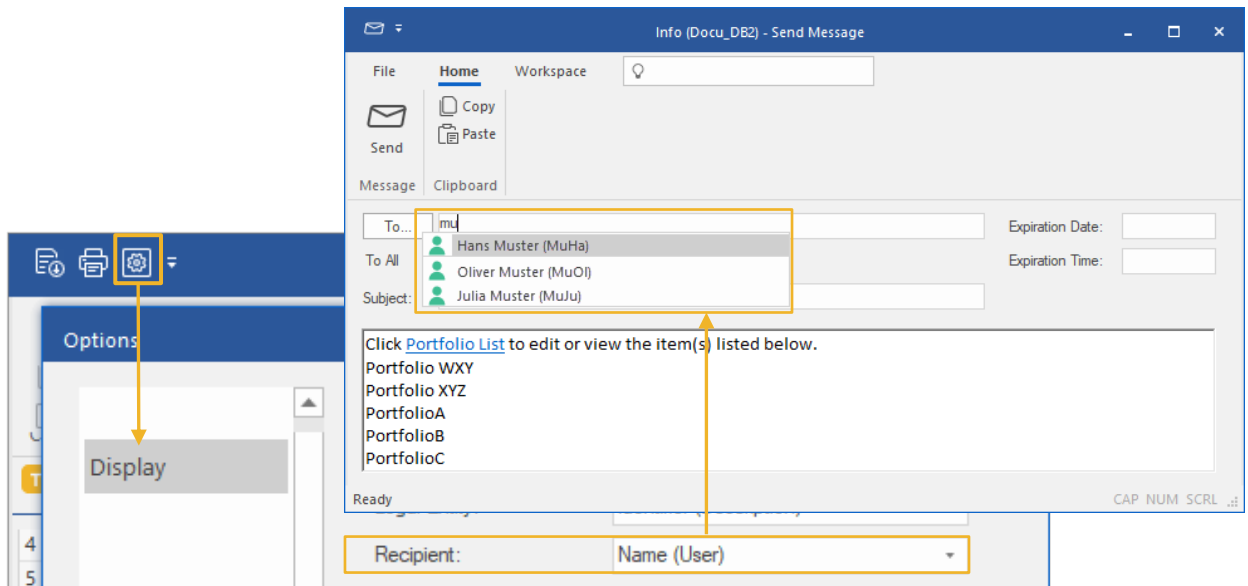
Info (Docu_DB2) - Send Message

File Home Workspace

Send
Message

Copy
Paste
Clipboard

To...
mu
Hans Muster (MuHa)
Oliver Muster (MuOl)
Julia Muster (MuJu)
To All
Subject:

Expiration Date:
Expiration Time:

Click Portfolio List to edit or view the item(s) listed below.
Portfolio WXY
Portfolio XYZ
PortfolioA
PortfolioB
PortfolioC

Ready
CAP NUM SCRL

Options

Display

Recipient:
Name (User)

T
4
5